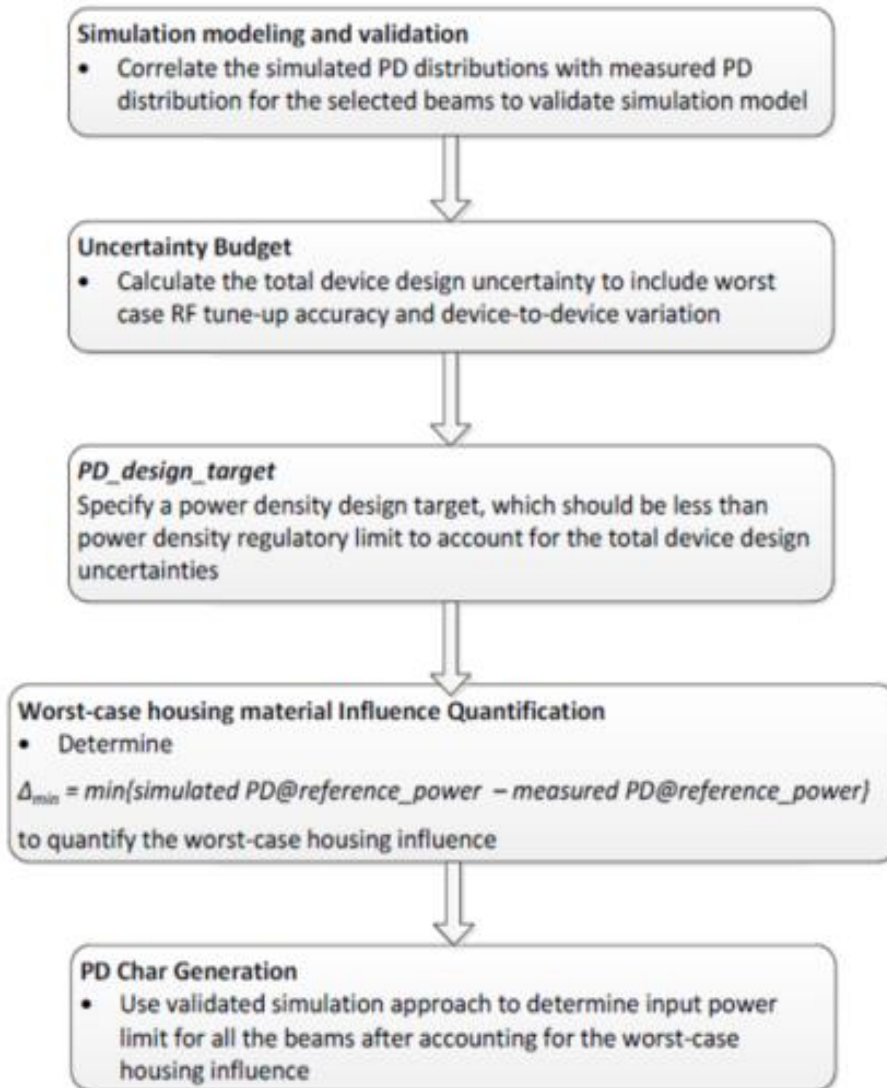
**Simulation modeling and validation**
- Correlate the simulated PD distributions with measured PD distribution for the selected beams to validate simulation model

**Uncertainty Budget**
- Calculate the total device design uncertainty to include worst case RF tune-up accuracy and device-to-device variation

***PD_design_target***
Specify a power density design target, which should be less than power density regulatory limit to account for the total device design uncertainties

**Worst-case housing material Influence Quantification**
- Determine

$\Delta_{min}$ = *min{simulated PD@reference_power – measured PD@reference_power}*

to quantify the worst-case housing influence

**PD Char Generation**
- Use validated simulation approach to determine input power limit for all the beams after accounting for the worst-case housing influence